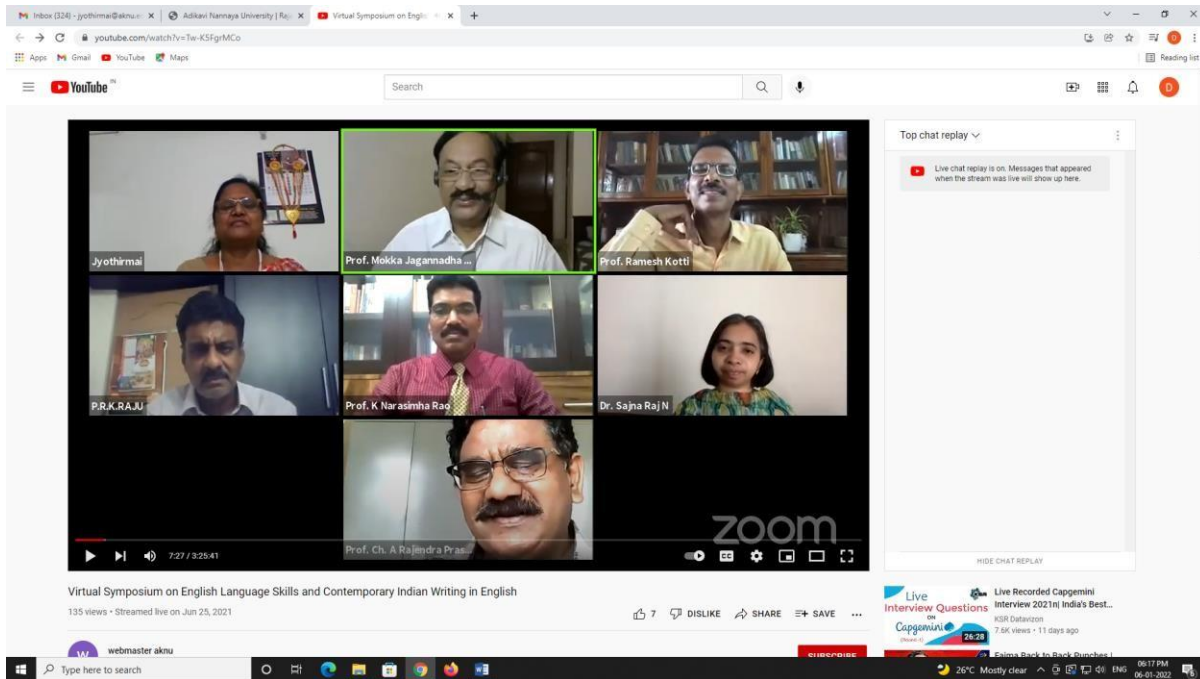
M Inbox (324) - jyothirmai@aknu.e ×
Adikavi Nannaya University | Raj ×
Virtual Symposium on Englis ×
+

youtube.com/watch?v=Tw-K5FgrMCo

Apps Gmail YouTube Maps

Reading list

YouTube IN

Search

Jyothirmai

Prof. Mokka Jagannadha ...

Prof. Ramesh Kotti

P.R.K.RAJU

Prof. K Narasimha Rao

Dr. Sajna Raj N

Prof. Ch. A Rajendra Pras...

zoom

7:27 / 3:25:41

Top chat replay

Live chat replay is on. Messages that appeared when the stream was live will show up here.

HIDE CHAT REPLAY

Virtual Symposium on English Language Skills and Contemporary Indian Writing in English

135 views • Streamed live on Jun 25, 2021

7 DISLIKE SHARE SAVE ...

webmaster aknu

SUBSCRIBE

Live Interview Questions ON Capgemini

26:28

Live Recorded Capgemini Interview 2021n| India's Best...

KSR Datavizon

7.6K views • 11 days ago

Faima Back to Back Punches |

Type here to search

26°C Mostly clear ENG 06:17 PM 06-01-2022